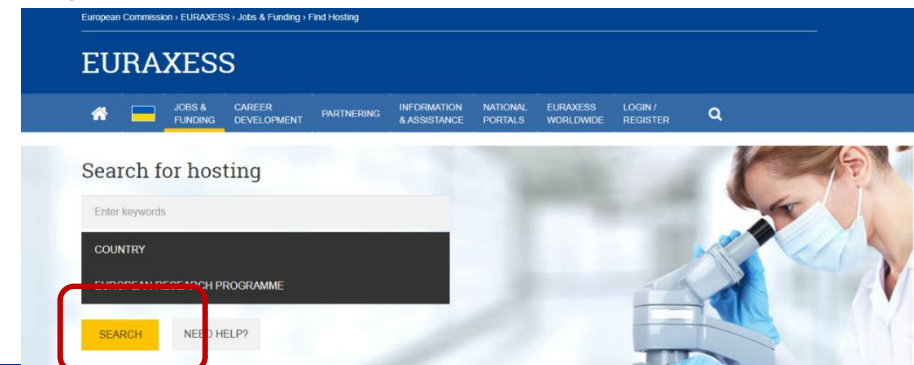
European Commission › EURAXESS › Jobs & Funding › Find Hosting

EURAXESS

JOBS & FUNDING
CAREER DEVELOPMENT
PARTNERING
INFORMATION & ASSISTANCE
NATIONAL PORTALS
EURAXESS WORLDWIDE
LOGIN / REGISTER

Search for hosting

Enter keywords

COUNTRY

EUROPEAN RESEARCH PROGRAMME

SEARCH

NEED HELP?